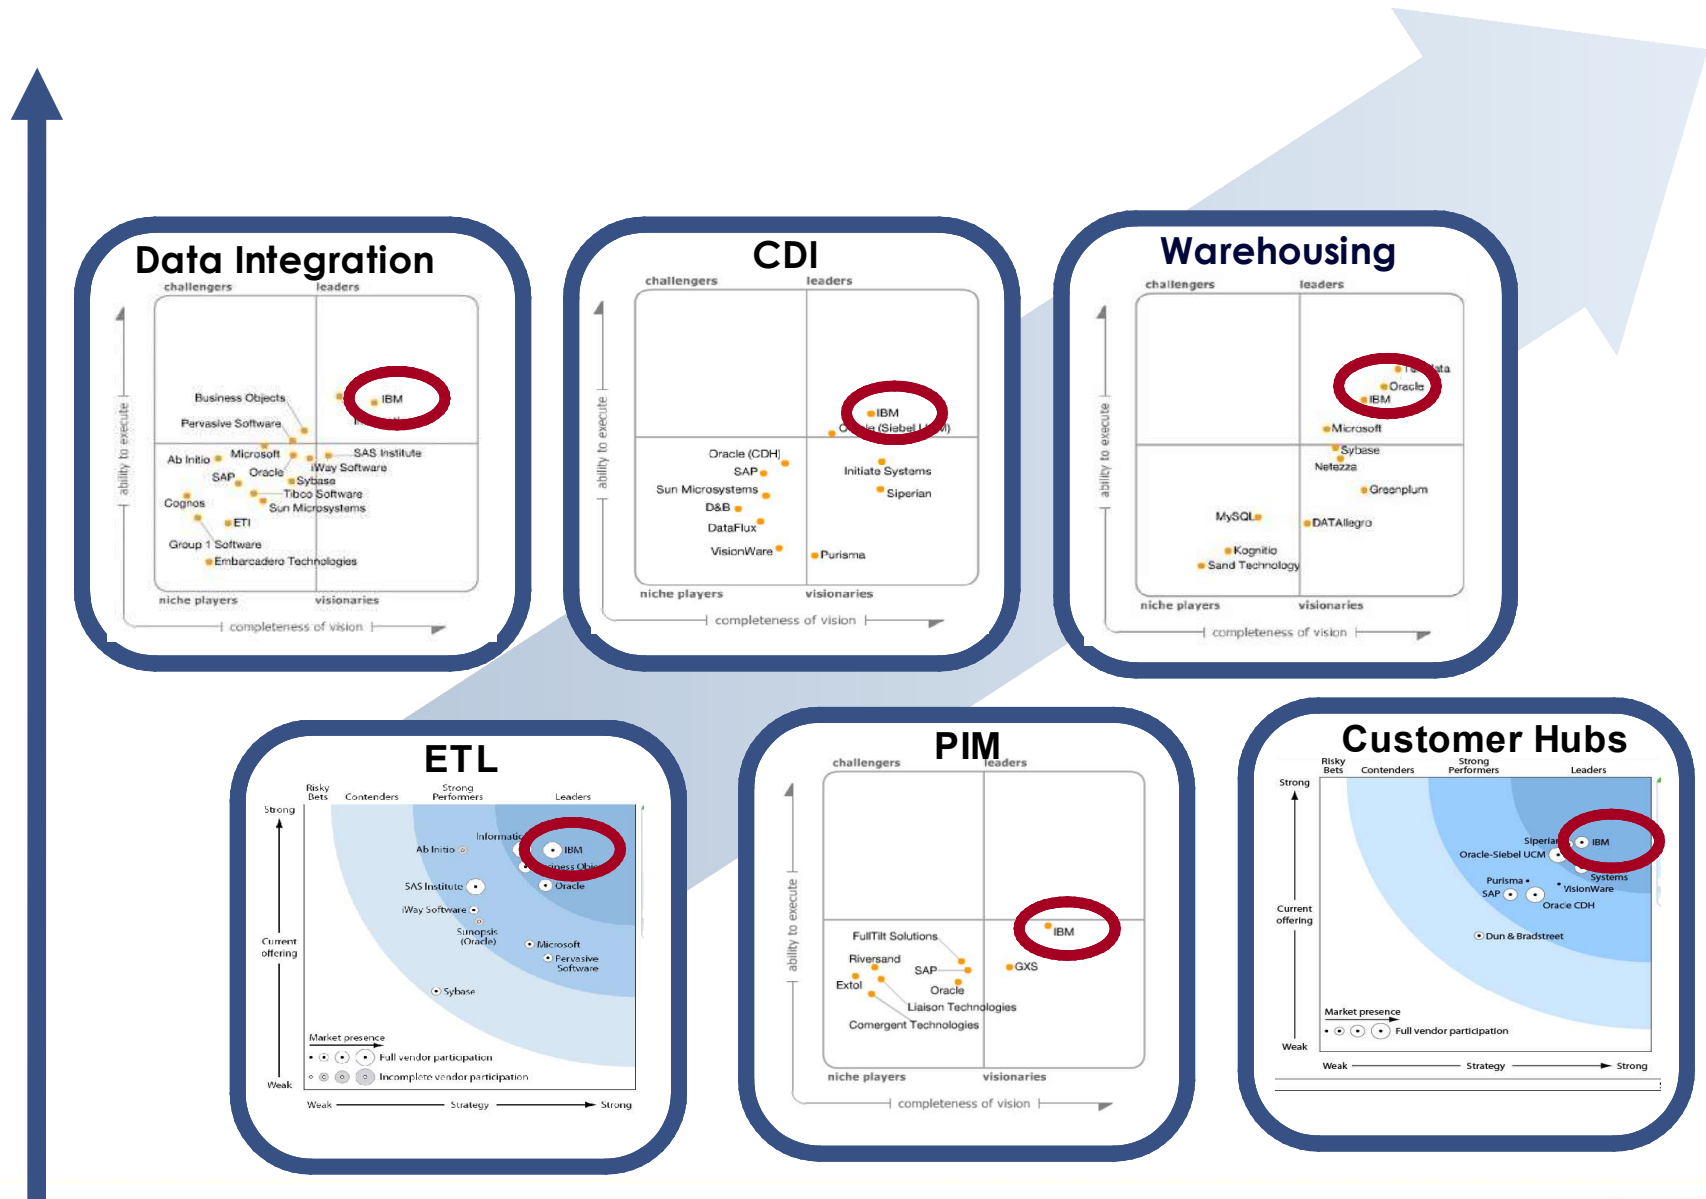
Data Integration

challengers leaders

Business Objects
IBM
Pervasive Software
Ab Initio
Microsoft
SAS Institute
Oracle
iWay Software
SAP
Sybase
Tibco Software
Cognos
Sun Microsystems
ETI
Group 1 Software
Embarcadero Technologies

ability to execute

niche players visionaries

completeness of vision

CDI

challengers leaders

IBM
O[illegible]e (Siebel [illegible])
Oracle (CDH)
SAP
Initiate Systems
Sun Microsystems
Siperian
D&B
DataFlux
VisionWare
Purisma

ability to execute

niche players visionaries

completeness of vision

Warehousing

challengers leaders

T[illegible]ata
Oracle
IBM
Microsoft
Sybase
Netezza
Greenplum
MySQL
DATAllegro
Kognitio
Sand Technology

ability to execute

niche players visionaries

completeness of vision

ETL

Risky Bets Contenders Strong Performers Leaders

Strong

Informatic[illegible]
Ab Initio
IBM
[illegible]siness Obje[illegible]
SAS Institute
Oracle
iWay Software
Sunopsis (Oracle)
Microsoft
Pervasive Software
Sybase

Current offering

Market presence
Full vendor participation
Incomplete vendor participation

Weak

Weak Strategy Strong

PIM

challengers leaders

IBM
FullTilt Solutions
Riversand
SAP
GXS
Extol
Oracle
Liaison Technologies
Comergent Technologies

ability to execute

niche players visionaries

completeness of vision

Customer Hubs

Risky Bets Contenders Strong Performers Leaders

Strong

Siperian
IBM
Oracle-Siebel UCM
Systems
Purisma
VisionWare
SAP
Oracle CDH

Current offering

Dun & Bradstreet

Market presence
Full vendor participation

Weak

Weak Strategy Strong